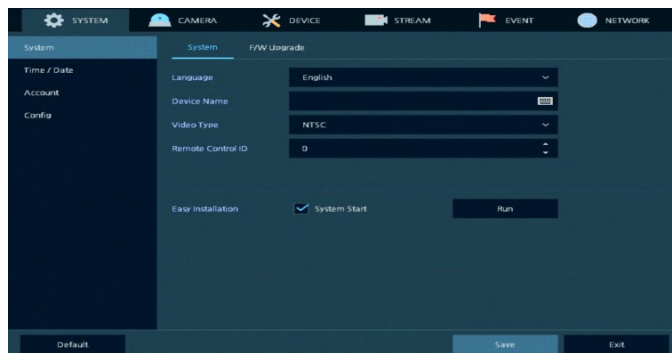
SYSTEM CAMERA DEVICE STREAM EVENT NETWORK

System
Time / Date
Account
Config

System F/W Upgrade

Language English
Device Name
Video Type NTSC
Remote Control ID 0

Easy Installation System Start Run

Default Save Exit